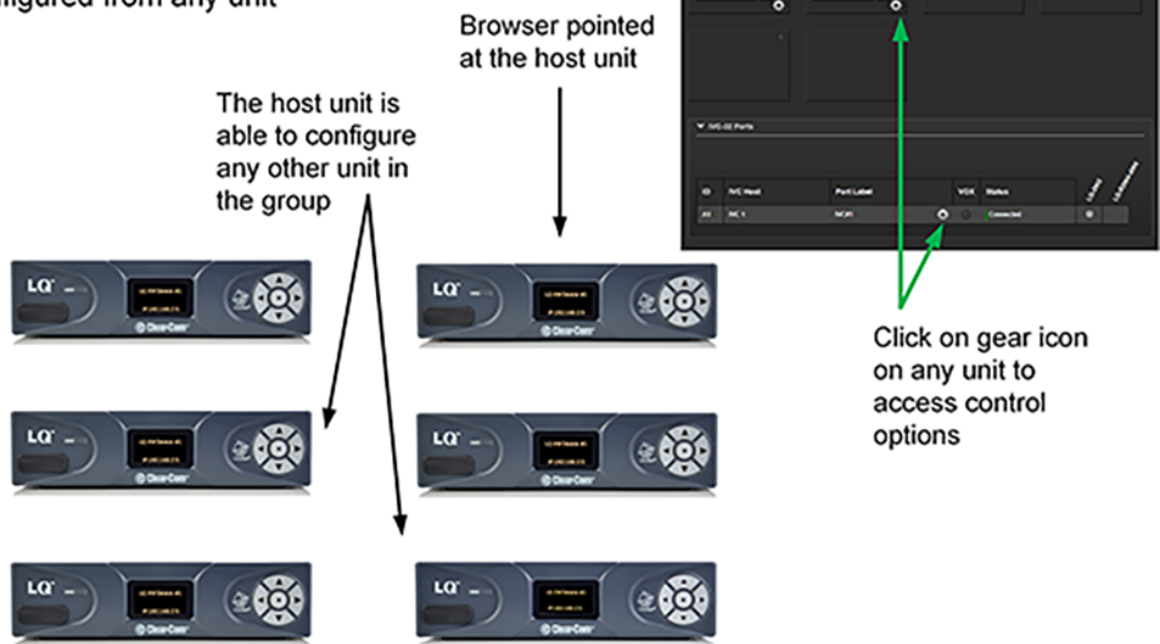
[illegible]figured from any unit

Browser pointed at the host unit

The host unit is able to configure any other unit in the group

| ID | IVC Host | Port Label | VOX | Status | | |
|---|---|---|---|---|---|---|
| A1 | IVC 1 | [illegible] | | Connected | | |

Click on gear icon on any unit to access control options

LQ

LQ

LQ

LQ

LQ

LQ

Clear-Com

Clear-Com

Clear-Com

Clear-Com

Clear-Com

Clear-Com